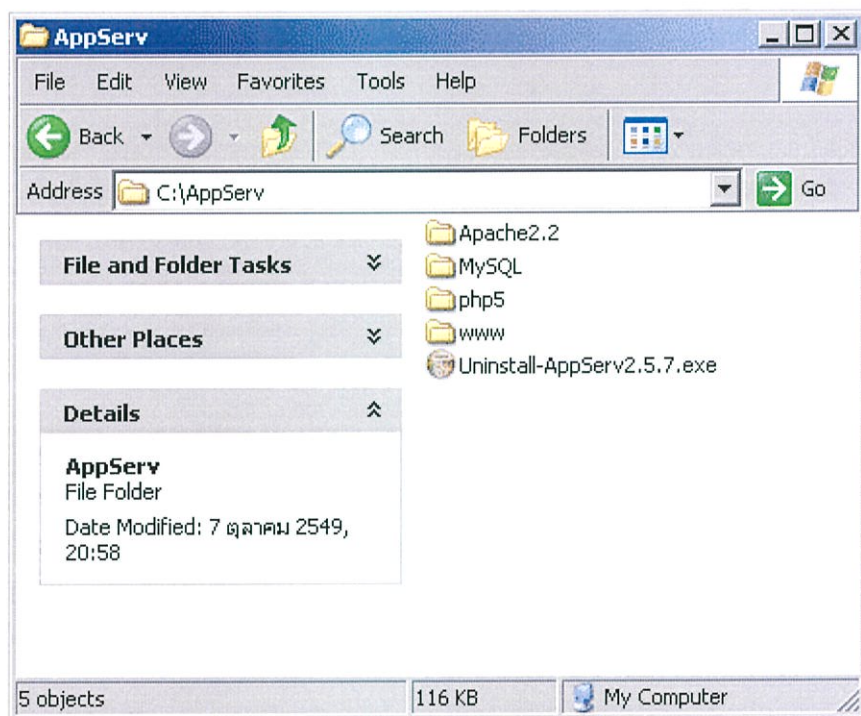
AppServ

File Edit View Favorites Tools Help

Back Search Folders

Address C:\AppServ Go

File and Folder Tasks

Other Places

Details

AppServ
File Folder
Date Modified: 7 ตุลาคม 2549, 20:58

Apache2.2
MySQL
php5
www
Uninstall-AppServ2.5.7.exe

5 objects | 116 KB | My Computer